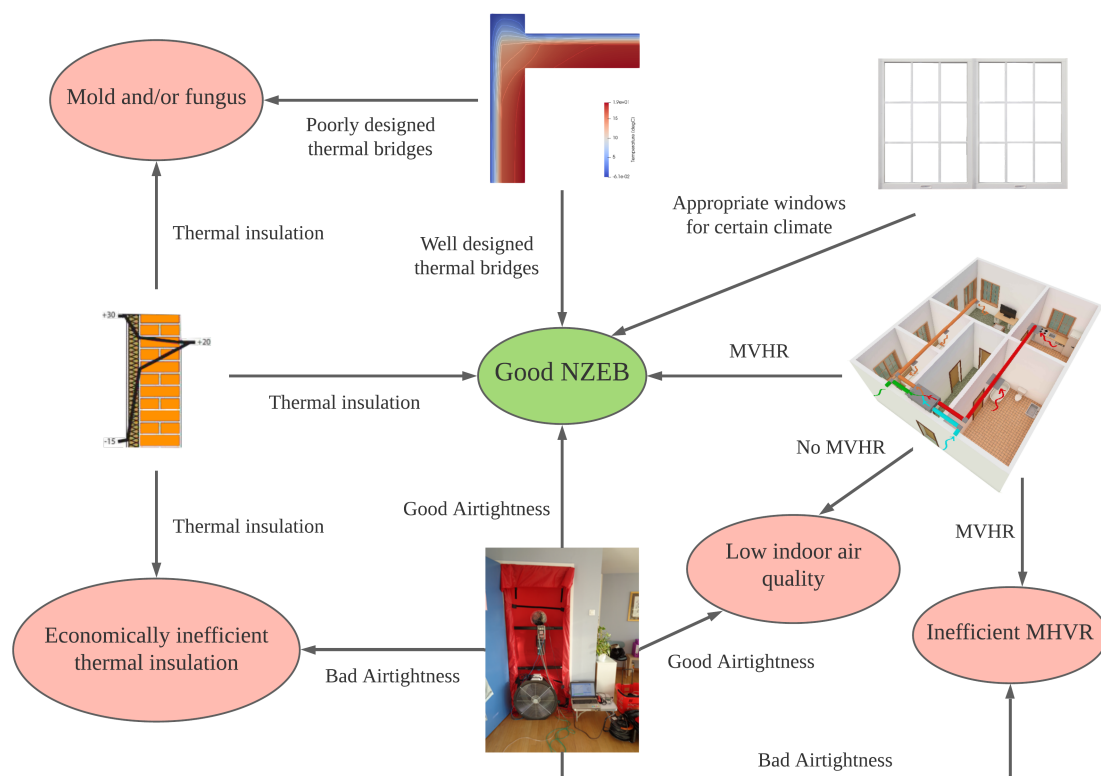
Mold and/or fungus

Poorly designed thermal bridges

Thermal insulation

Well designed thermal bridges

Appropriate windows for certain climate

MVHR

+30

+20

-15

Good NZEB

Thermal insulation

No MVHR

Thermal insulation

Good Airtightness

MVHR

Low indoor air quality

Economically inefficient thermal insulation

Inefficient MHVR

Bad Airtightness

Good Airtightness

Bad Airtightness